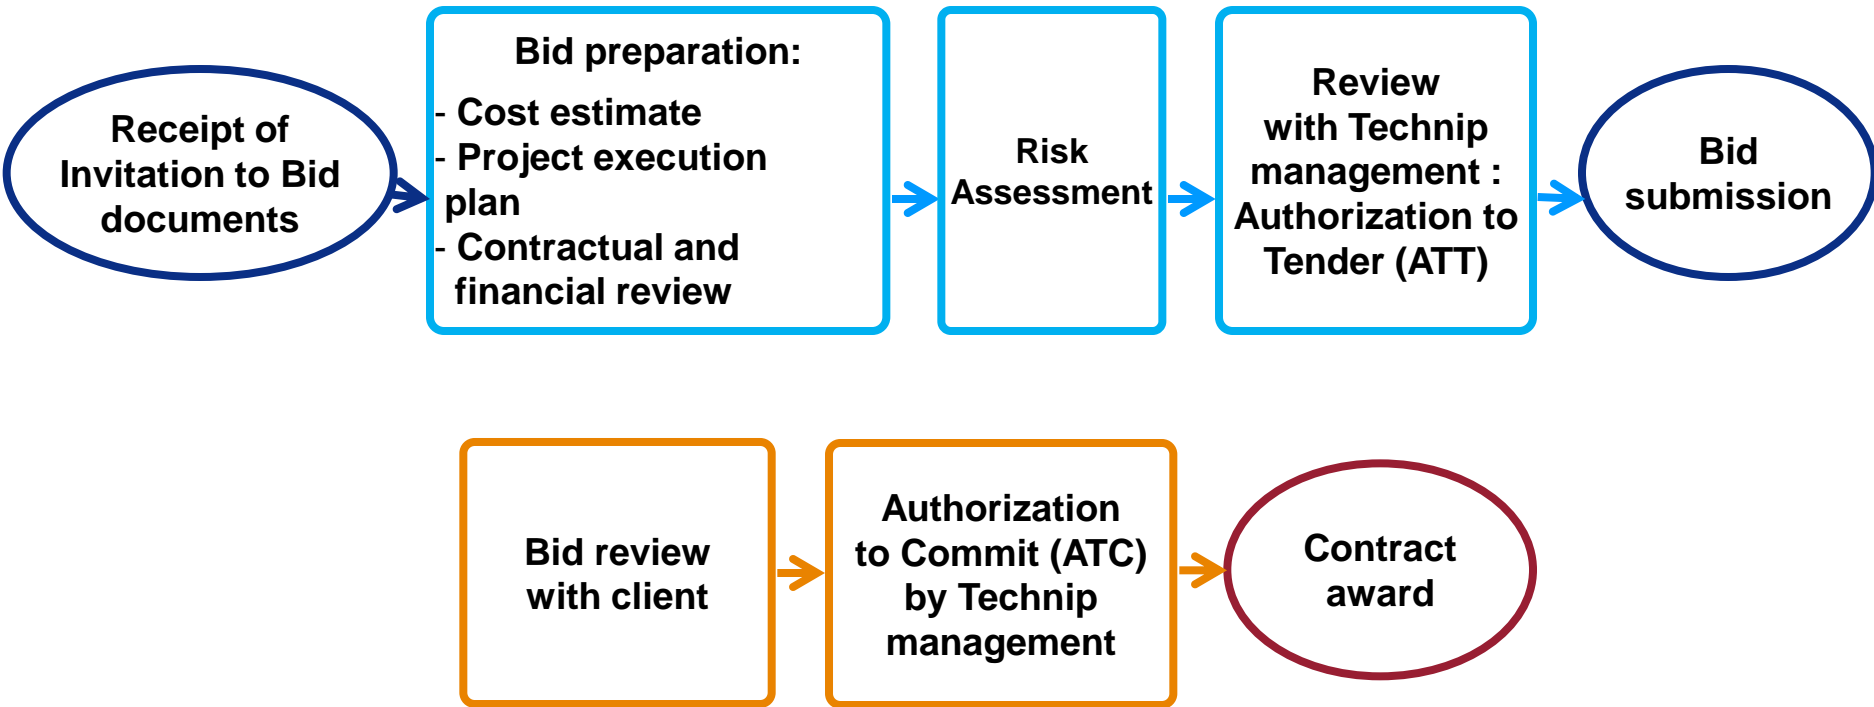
Receipt of Invitation to Bid documents

Bid preparation:

- Cost estimate
- Project execution plan
- Contractual and financial review

Risk Assessment

Review with Technip management : Authorization to Tender (ATT)

Bid submission

Bid review with client

Authorization to Commit (ATC) by Technip management

Contract award